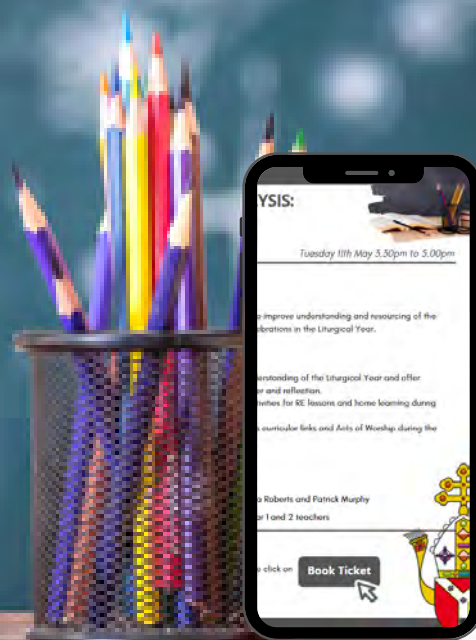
YSIS:

Tuesday 11th May 3.30pm to 5.00pm

o improve understanding and resourcing of the lebrations in the Liturgical Year.

erstanding of the Liturgical Year and offer er and reflection. ivities for RE lessons and home learning during

s curricular links and Acts of Worship during the

a Roberts and Patrick Murphy

r 1 and 2 teachers

e click on

Book Ticket